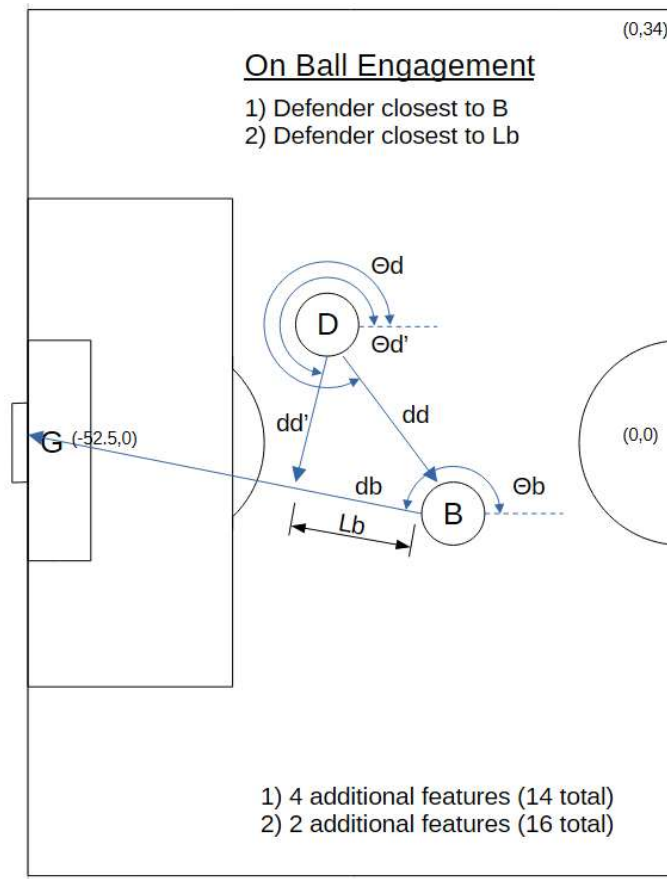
(0,34)

On Ball Engagement

1) Defender closest to B
2) Defender closest to Lb

Θd

D

Θd'

dd'

dd

G (-52.5,0)

(0,0)

db

Θb

B

Lb

1) 4 additional features (14 total)
2) 2 additional features (16 total)